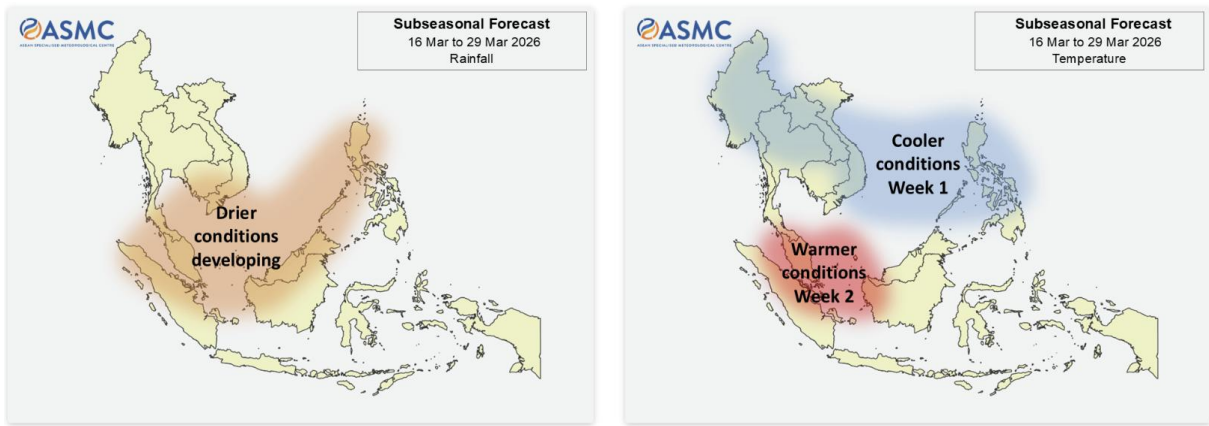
ASMC
ASEAN SPECIALISED METEOROLOGICAL CENTRE

Subseasonal Forecast
16 Mar to 29 Mar 2026
Rainfall

Drier conditions developing

ASMC
ASEAN SPECIALISED METEOROLOGICAL CENTRE

Subseasonal Forecast
16 Mar to 29 Mar 2026
Temperature

Cooler conditions Week 1

Warmer conditions Week 2